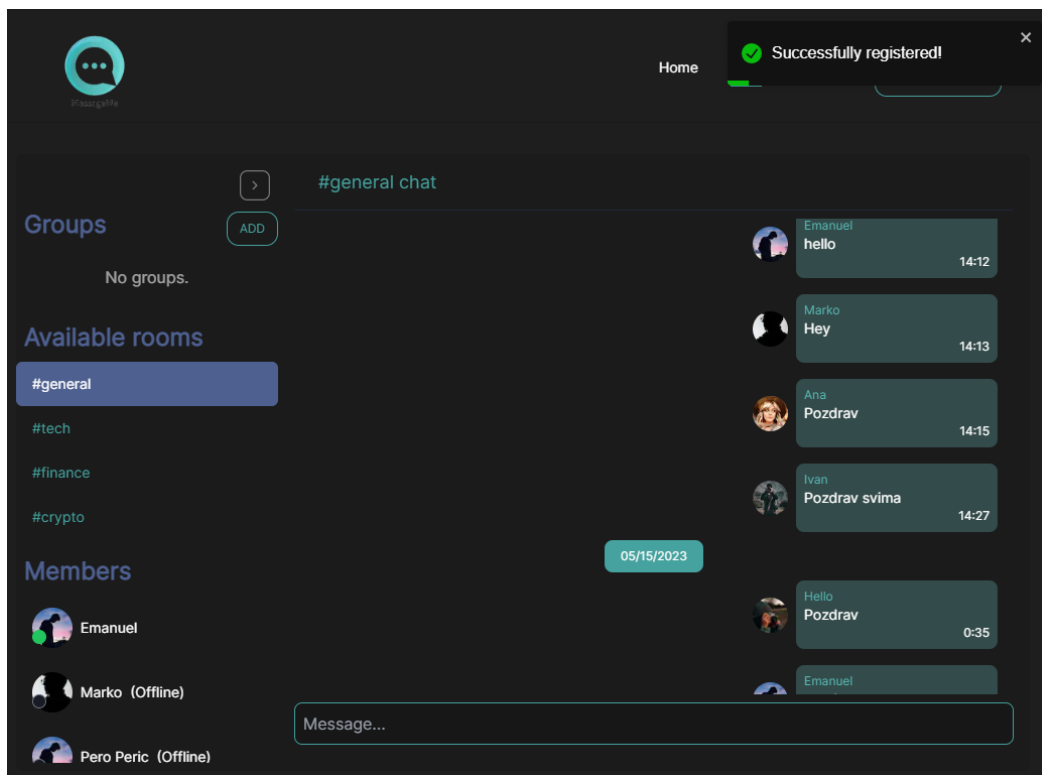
MessageMe

Home

Successfully registered!

×

>

Groups

ADD

No groups.

Available rooms

#general

#tech

#finance

#crypto

Members

Emanuel

Marko (Offline)

Pero Peric (Offline)

#general chat

Emanuel
hello
14:12

Marko
Hey
14:13

Ana
Pozdrav
14:15

Ivan
Pozdrav svima
14:27

05/15/2023

Hello
Pozdrav
0:35

Emanuel

Message...